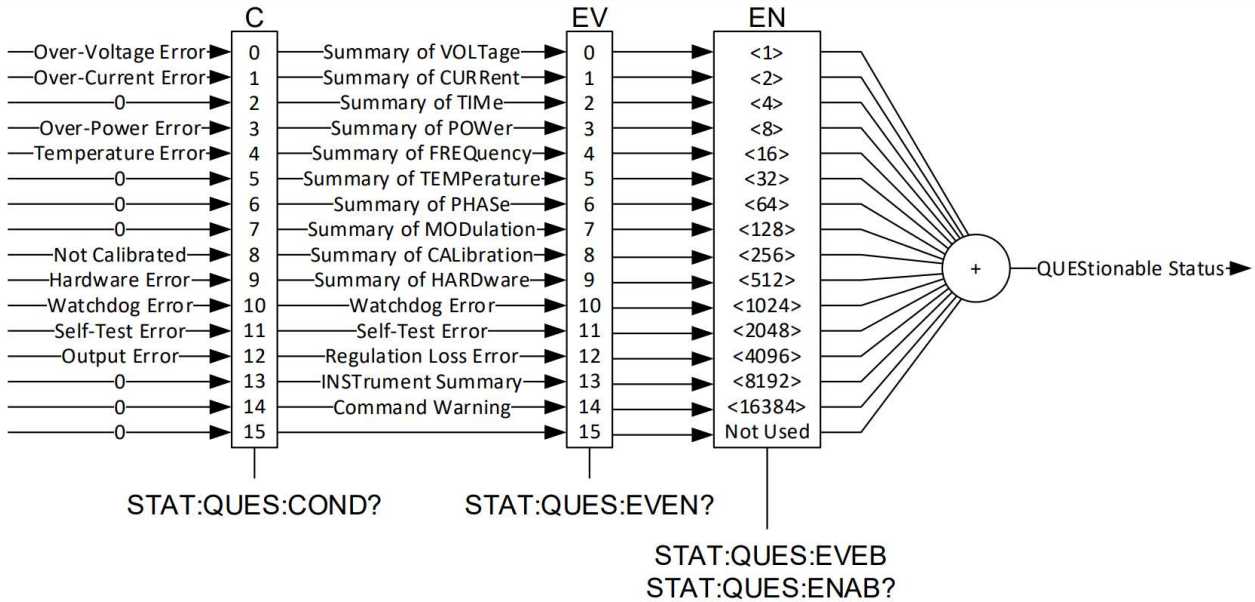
C

Over-Voltage Error
Over-Current Error
0
Over-Power Error
Temperature Error
0
0
0
Not Calibrated
Hardware Error
Watchdog Error
Self-Test Error
Output Error
0
0
0

0
1
2
3
4
5
6
7
8
9
10
11
12
13
14
15

Summary of VOLTage
Summary of CURRent
Summary of TIMe
Summary of POWer
Summary of FREQuency
Summary of TEMPerature
Summary of PHASe
Summary of MODulation
Summary of CALibration
Summary of HARDware
Watchdog Error
Self-Test Error
Regulation Loss Error
INSTrument Summary
Command Warning

EV

0
1
2
3
4
5
6
7
8
9
10
11
12
13
14
15

EN

<1>
<2>
<4>
<8>
<16>
<32>
<64>
<128>
<256>
<512>
<1024>
<2048>
<4096>
<8192>
<16384>
Not Used

+

QUEStionable Status

STAT:QUES:COND?

STAT:QUES:EVEN?

STAT:QUES:EVEB
STAT:QUES:ENAB?